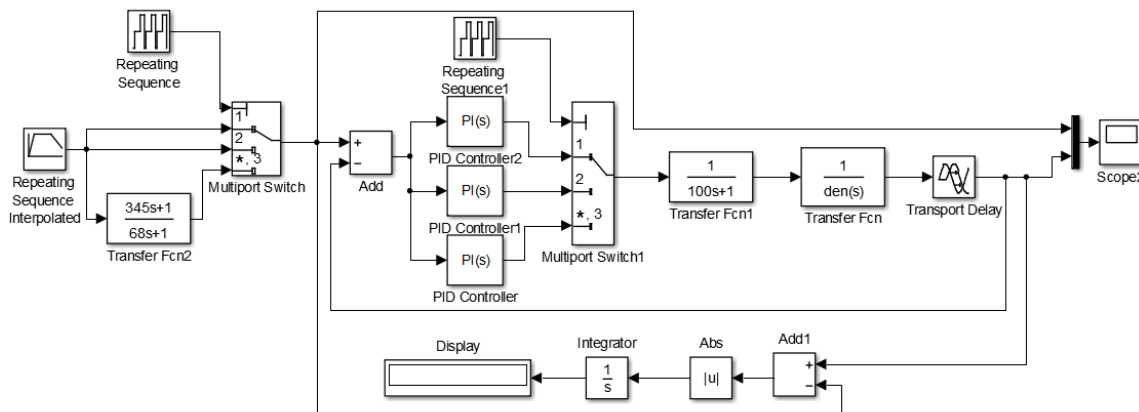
Repeating Sequence

Repeating Sequence Interpolated

1
2
*, 3
Multiport Switch

$\frac{345s+1}{68s+1}$
Transfer Fcn2

Repeating Sequence1

+
−
Add

PI(s)
PID Controller2

PI(s)
PID Controller1

PI(s)
PID Controller

1
2
*, 3
Multiport Switch1

$\frac{1}{100s+1}$
Transfer Fcn1

$\frac{1}{den(s)}$
Transfer Fcn

Transport Delay

Scope2

Display

Integrator
$\frac{1}{s}$

Abs
|u|

Add1
+
−